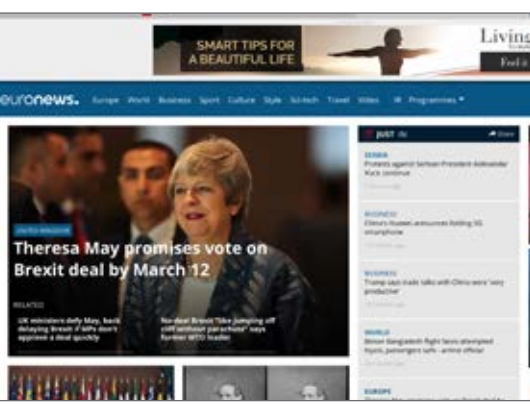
SMART TIPS FOR A BEAUTIFUL LIFE

Living

Find it

euronews. Europe World Business Sport Culture Style Sci-tech Travel Video Programmes

UNITED KINGDOM

Theresa May promises vote on Brexit deal by March 12

RELATED

UK ministers defy May, back delaying Brexit if MPs don't approve a deal quickly

No-deal Brexit "like jumping off cliff without parachute" says former WTO leader

JUST IN

Share

SERBIA

Protests against Serbian President Aleksandar Vucic continue

BUSINESS

China's Huawei announces folding 5G smartphone

BUSINESS

Trump says trade talks with China were 'very productive'

WORLD

Biman Bangladesh flight faces attempted hijack, passengers safe - airline official

EUROPE